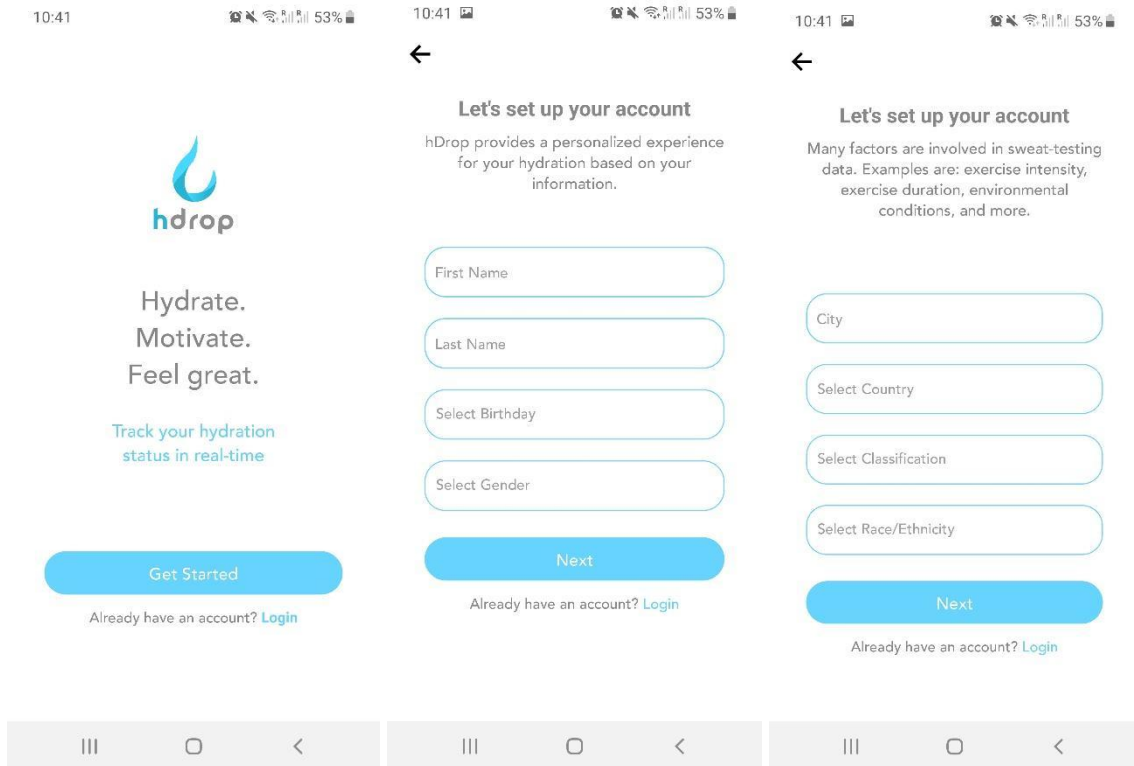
10:41 53%

hdrop

Hydrate.
Motivate.
Feel great.

Track your hydration status in real-time

Get Started

Already have an account? Login

10:41 53%

←

Let's set up your account

hDrop provides a personalized experience for your hydration based on your information.

First Name

Last Name

Select Birthday

Select Gender

Next

Already have an account? Login

10:41 53%

←

Let's set up your account

Many factors are involved in sweat-testing data. Examples are: exercise intensity, exercise duration, environmental conditions, and more.

City

Select Country

Select Classification

Select Race/Ethnicity

Next

Already have an account? Login